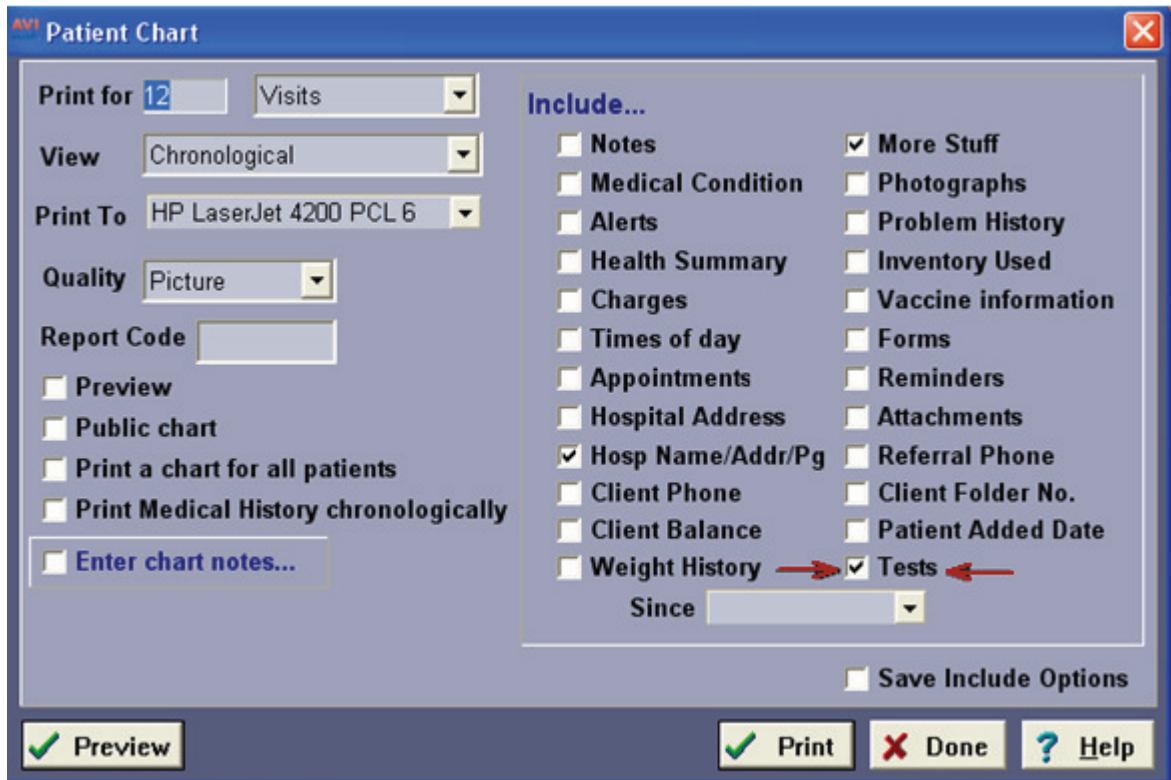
AVI Patient Chart

Print for 12 Visits

View Chronological

Print To HP LaserJet 4200 PCL 6

Quality Picture

Report Code

Preview

Public chart

Print a chart for all patients

Print Medical History chronologically

Enter chart notes...

Include...

Notes

Medical Condition

Alerts

Health Summary

Charges

Times of day

Appointments

Hospital Address

Hosp Name/Addr/Pg

Client Phone

Client Balance

Weight History

More Stuff

Photographs

Problem History

Inventory Used

Vaccine information

Forms

Reminders

Attachments

Referral Phone

Client Folder No.

Patient Added Date

Tests

Since

Save Include Options

Preview

Print

Done

Help